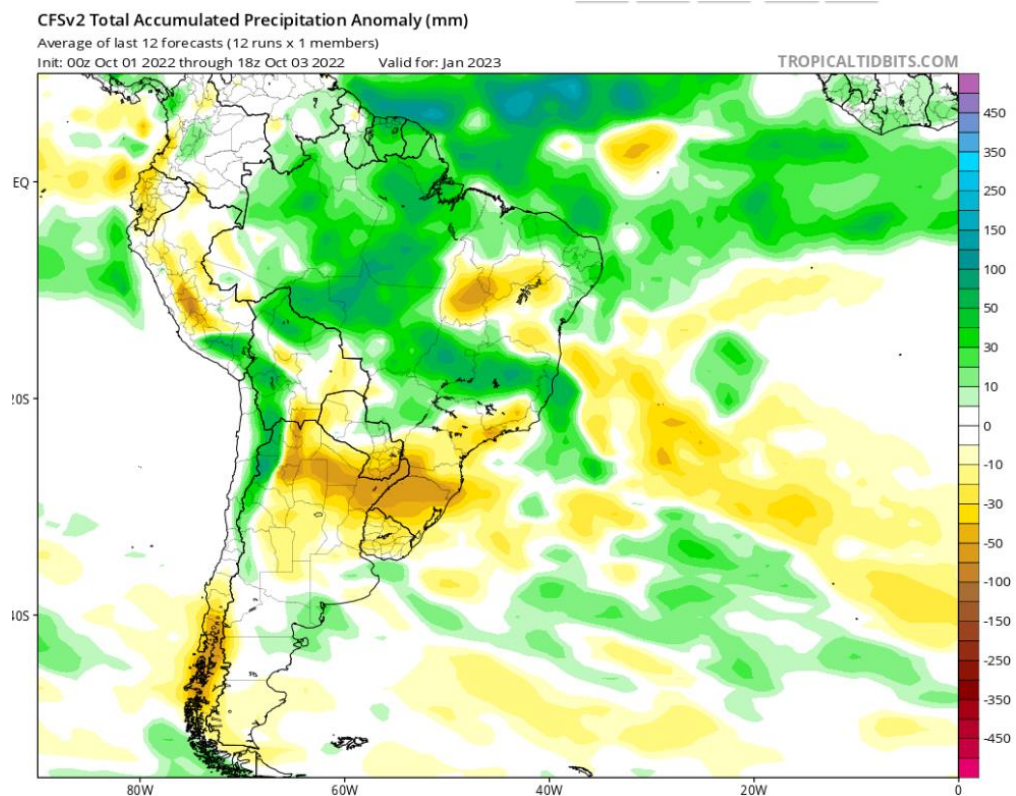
CFSv2 Total Accumulated Precipitation Anomaly (mm)
Average of last 12 forecasts (12 runs x 1 members)
Init: 00z Oct 01 2022 through 18z Oct 03 2022 Valid for: Jan 2023
TROPICALTIDBITS.COM

450
350
250
150
100
50
30
10
0
-10
-30
-50
-100
-150
-250
-350
-450

EQ
20S
40S

80W
60W
40W
20W
0